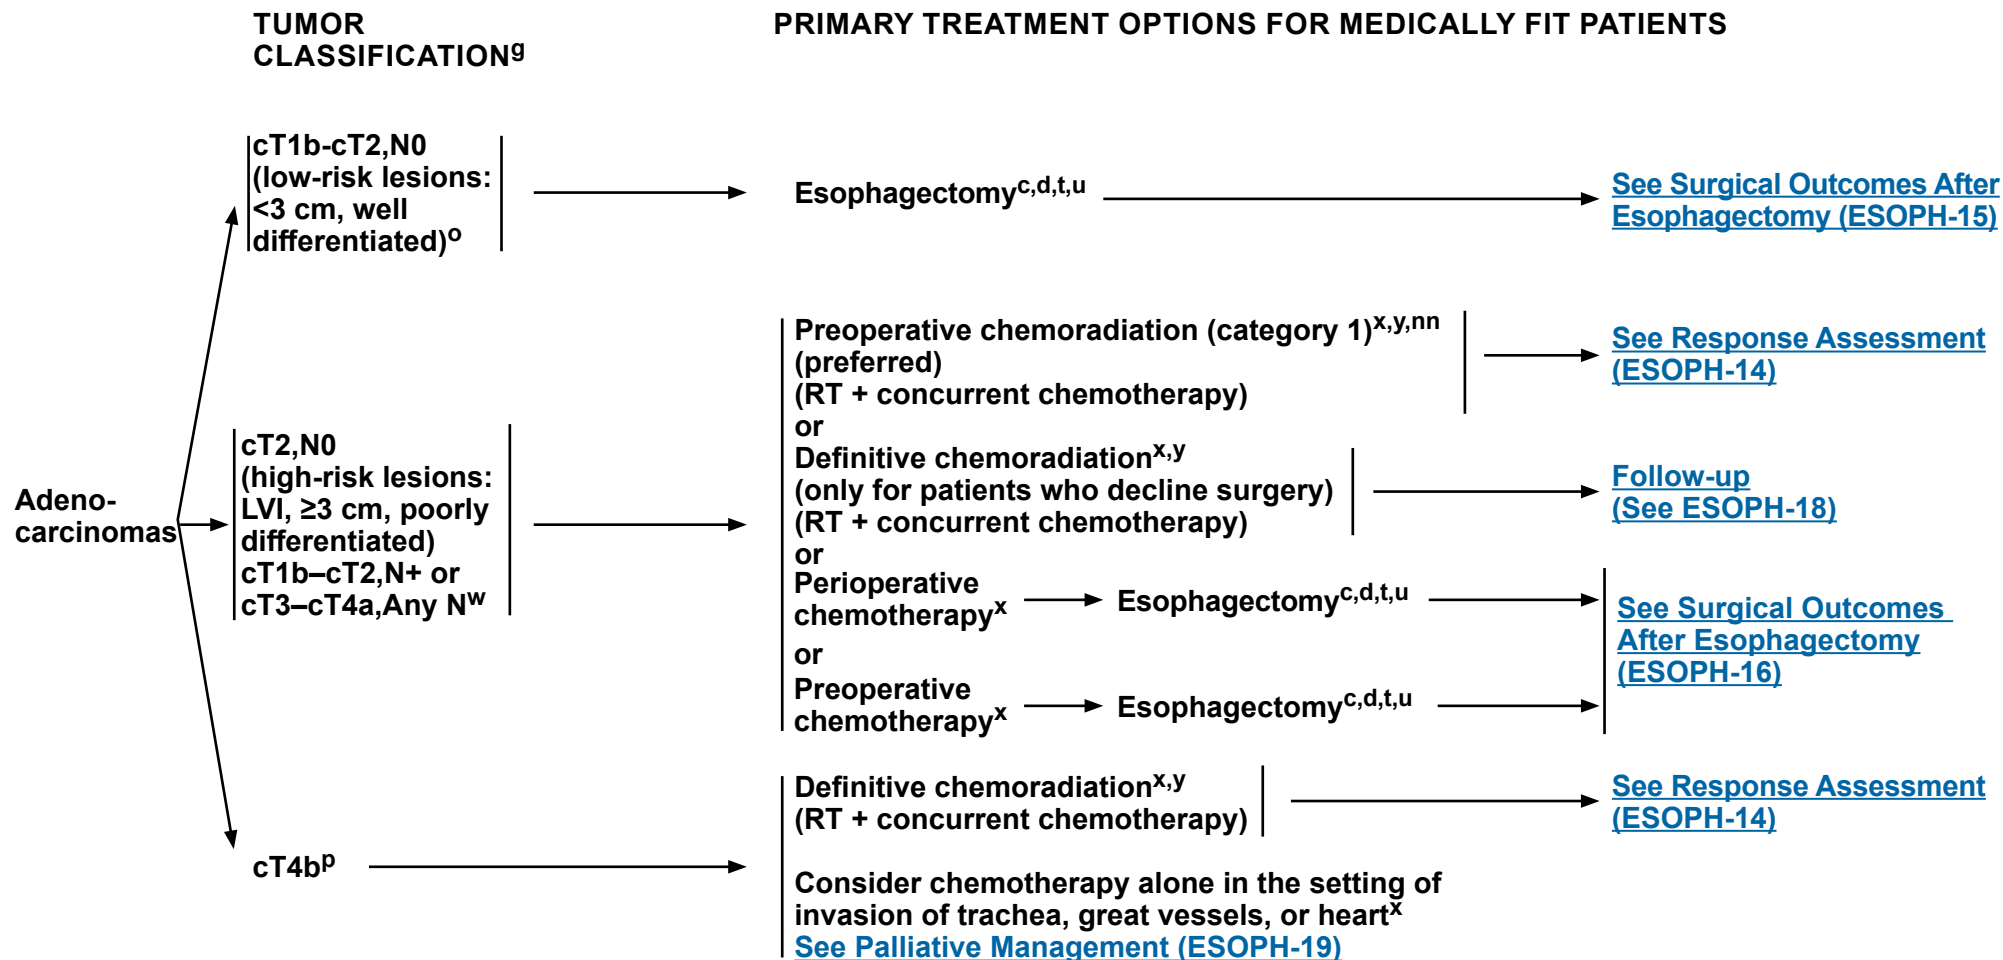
TUMOR CLASSIFICATION$^{g}$

PRIMARY TREATMENT OPTIONS FOR MEDICALLY FIT PATIENTS

Adeno-carcinomas

cT1b-cT2,N0 (low-risk lesions: <3 cm, well differentiated)$^{o}$

Esophagectomy$^{c,d,t,u}$

See Surgical Outcomes After Esophagectomy (ESOPH-15)

cT2,N0 (high-risk lesions: LVI, ≥3 cm, poorly differentiated) cT1b–cT2,N+ or cT3–cT4a,Any N$^{w}$

Preoperative chemoradiation (category 1)$^{x,y,nn}$ (preferred) (RT + concurrent chemotherapy)

See Response Assessment (ESOPH-14)

or

Definitive chemoradiation$^{x,y}$ (only for patients who decline surgery) (RT + concurrent chemotherapy)

Follow-up (See ESOPH-18)

or

Perioperative chemotherapy$^{x}$

Esophagectomy$^{c,d,t,u}$

or

Preoperative chemotherapy$^{x}$

Esophagectomy$^{c,d,t,u}$

See Surgical Outcomes After Esophagectomy (ESOPH-16)

cT4b$^{p}$

Definitive chemoradiation$^{x,y}$ (RT + concurrent chemotherapy)

See Response Assessment (ESOPH-14)

Consider chemotherapy alone in the setting of invasion of trachea, great vessels, or heart$^{x}$
See Palliative Management (ESOPH-19)